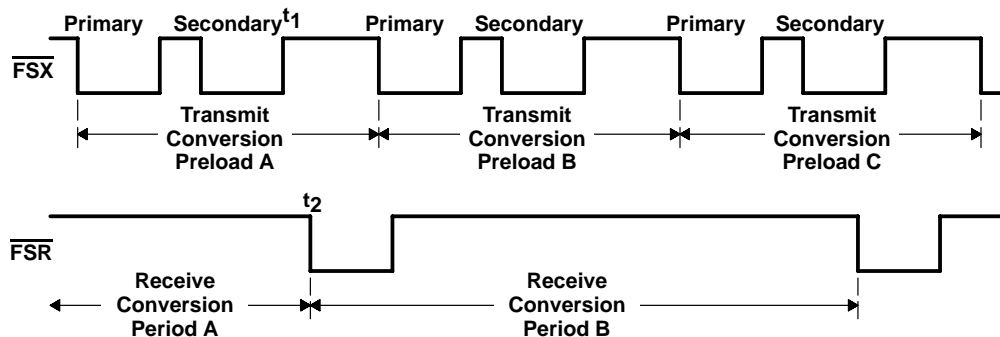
Primary Secondary$^{t_1}$ Primary Secondary Primary Secondary

$\overline{FSX}$

Transmit Conversion Preload A

Transmit Conversion Preload B

Transmit Conversion Preload C

$t_2$

$\overline{FSR}$

Receive Conversion Period A

Receive Conversion Period B